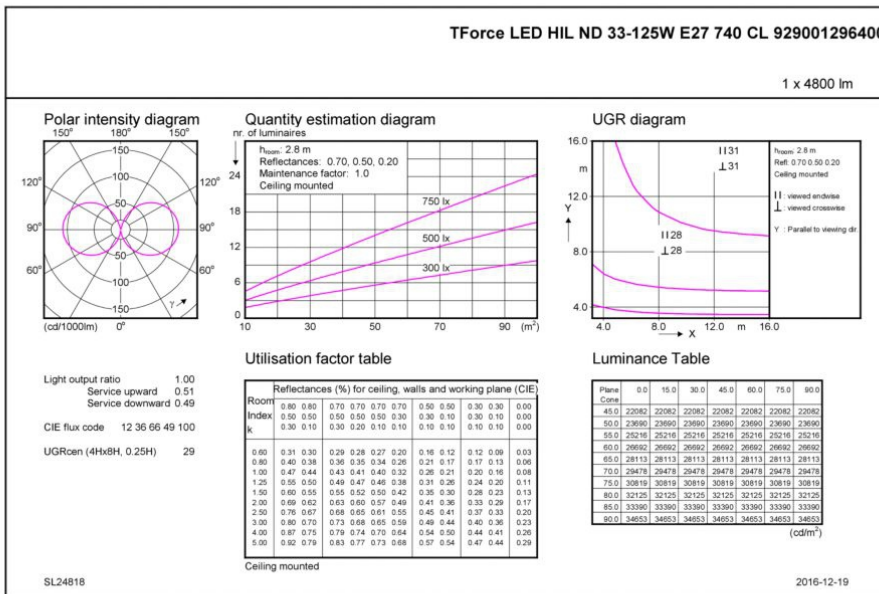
TForce LED HIL ND 33-125W E27 740 CL 92900129640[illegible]

1 x 4800 lm

Polar intensity diagram

150° 180° 150°

120° 120°

90° 90°

60° 60°

150 100 50 50 100 150

γ

(cd/1000lm) 0°

Quantity estimation diagram

nr. of luminaires

$h_{room}$: 2.8 m
Reflectances: 0.70, 0.50, 0.20
Maintenance factor: 1.0
Ceiling mounted

24 18 12 6 0

750 lx
500 lx
300 lx

10 30 50 70 90 ($m^2$)

UGR diagram

16.0 m 12.0 8.0 4.0

Y

II 31
⊥ 31
II 28
⊥ 28

4.0 8.0 12.0 m 16.0 X

$h_{room}$: 2.8 m
Refl: 0.70 0.50 0.20
Ceiling mounted

II : viewed endwise
⊥ : viewed crosswise

Y : Parallel to viewing dir.

Light output ratio 1.00
Service upward 0.51
Service downward 0.49

CIE flux code 12 36 66 49 100

UGRcen (4Hx8H, 0.25H) 29

Utilisation factor table

| Room Index k | Reflectances (%) for ceiling, walls and working plane (CIE) | | | | | | | | | | |
|---|---|---|---|---|---|---|---|---|---|---|---|
| | 0.80 0.50 0.30 | 0.80 0.50 0.10 | 0.70 0.50 0.20 | 0.70 0.50 0.10 | 0.70 0.30 0.20 | 0.70 0.30 0.10 | 0.50 0.30 0.10 | 0.50 0.10 0.10 | 0.30 0.30 0.10 | 0.30 0.10 0.10 | 0.00 0.00 0.00 |
| 0.60 | 0.31 | 0.30 | 0.29 | 0.28 | 0.27 | 0.20 | 0.16 | 0.12 | 0.12 | 0.09 | 0.03 |
| 0.80 | 0.40 | 0.38 | 0.36 | 0.35 | 0.34 | 0.26 | 0.21 | 0.17 | 0.17 | 0.13 | 0.06 |
| 1.00 | 0.47 | 0.44 | 0.43 | 0.41 | 0.40 | 0.32 | 0.26 | 0.21 | 0.20 | 0.16 | 0.08 |
| 1.25 | 0.55 | 0.50 | 0.49 | 0.47 | 0.46 | 0.38 | 0.31 | 0.26 | 0.24 | 0.20 | 0.11 |
| 1.50 | 0.60 | 0.55 | 0.55 | 0.52 | 0.50 | 0.42 | 0.35 | 0.30 | 0.28 | 0.23 | 0.13 |
| 2.00 | 0.69 | 0.62 | 0.63 | 0.60 | 0.57 | 0.49 | 0.41 | 0.36 | 0.33 | 0.29 | 0.17 |
| 2.50 | 0.76 | 0.67 | 0.68 | 0.65 | 0.61 | 0.55 | 0.45 | 0.41 | 0.37 | 0.33 | 0.20 |
| 3.00 | 0.80 | 0.70 | 0.73 | 0.68 | 0.65 | 0.59 | 0.49 | 0.44 | 0.40 | 0.36 | 0.23 |
| 4.00 | 0.87 | 0.75 | 0.79 | 0.74 | 0.70 | 0.64 | 0.54 | 0.50 | 0.44 | 0.41 | 0.26 |
| 5.00 | 0.92 | 0.79 | 0.83 | 0.77 | 0.73 | 0.68 | 0.57 | 0.54 | 0.47 | 0.44 | 0.29 |

Ceiling mounted

Luminance Table

| Plane Cone | 0.0 | 15.0 | 30.0 | 45.0 | 60.0 | 75.0 | 90.0 |
|---|---|---|---|---|---|---|---|
| 45.0 | 22082 | 22082 | 22082 | 22082 | 22082 | 22082 | 22082 |
| 50.0 | 23690 | 23690 | 23690 | 23690 | 23690 | 23690 | 23690 |
| 55.0 | 25216 | 25216 | 25216 | 25216 | 25216 | 25216 | 25216 |
| 60.0 | 26692 | 26692 | 26692 | 26692 | 26692 | 26692 | 26692 |
| 65.0 | 28113 | 28113 | 28113 | 28113 | 28113 | 28113 | 28113 |
| 70.0 | 29478 | 29478 | 29478 | 29478 | 29478 | 29478 | 29478 |
| 75.0 | 30819 | 30819 | 30819 | 30819 | 30819 | 30819 | 30819 |
| 80.0 | 32125 | 32125 | 32125 | 32125 | 32125 | 32125 | 32125 |
| 85.0 | 33390 | 33390 | 33390 | 33390 | 33390 | 33390 | 33390 |
| 90.0 | 34653 | 34653 | 34653 | 34653 | 34653 | 34653 | 34653 |

($cd/m^2$)

SL24818

2016-12-19